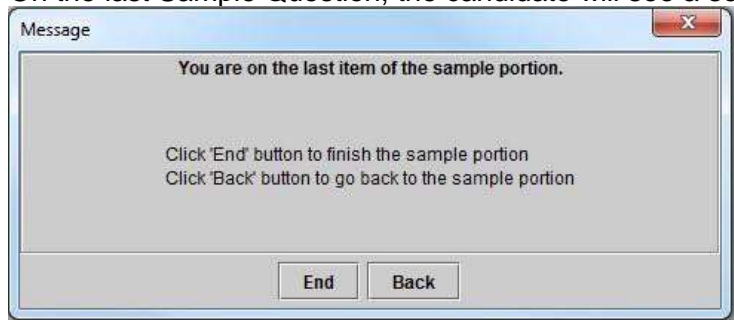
On the last Sample Question, the candidate will see a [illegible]

Message

X

You are on the last item of the sample portion.

Click 'End' button to finish the sample portion
Click 'Back' button to go back to the sample portion

End

Back